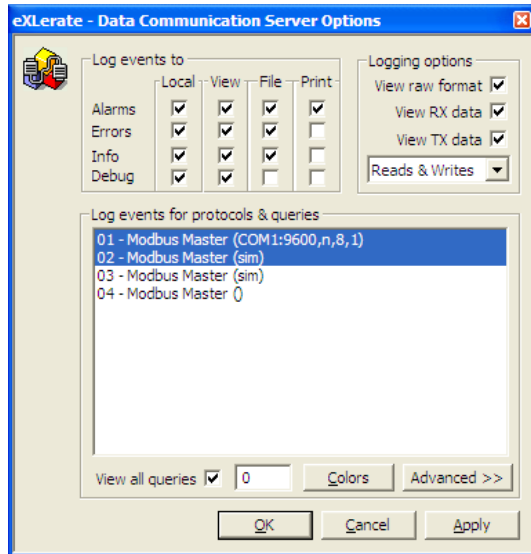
eXLerate - Data Communication Server Options

Log events to

| | Local | View | File | Print |
|---|---|---|---|---|
| Alarms | ☑ | ☑ | ☑ | ☑ |
| Errors | ☑ | ☑ | ☑ | ☐ |
| Info | ☑ | ☑ | ☑ | ☐ |
| Debug | ☑ | ☑ | ☐ | ☐ |

Logging options

View raw format ☑

View RX data ☑

View TX data ☑

Reads & Writes

Log events for protocols & queries

01 - Modbus Master (COM1:9600,n,8,1)

02 - Modbus Master (sim)

03 - Modbus Master (sim)

04 - Modbus Master ()

View all queries ☑ 0 Colors Advanced >>

OK Cancel Apply